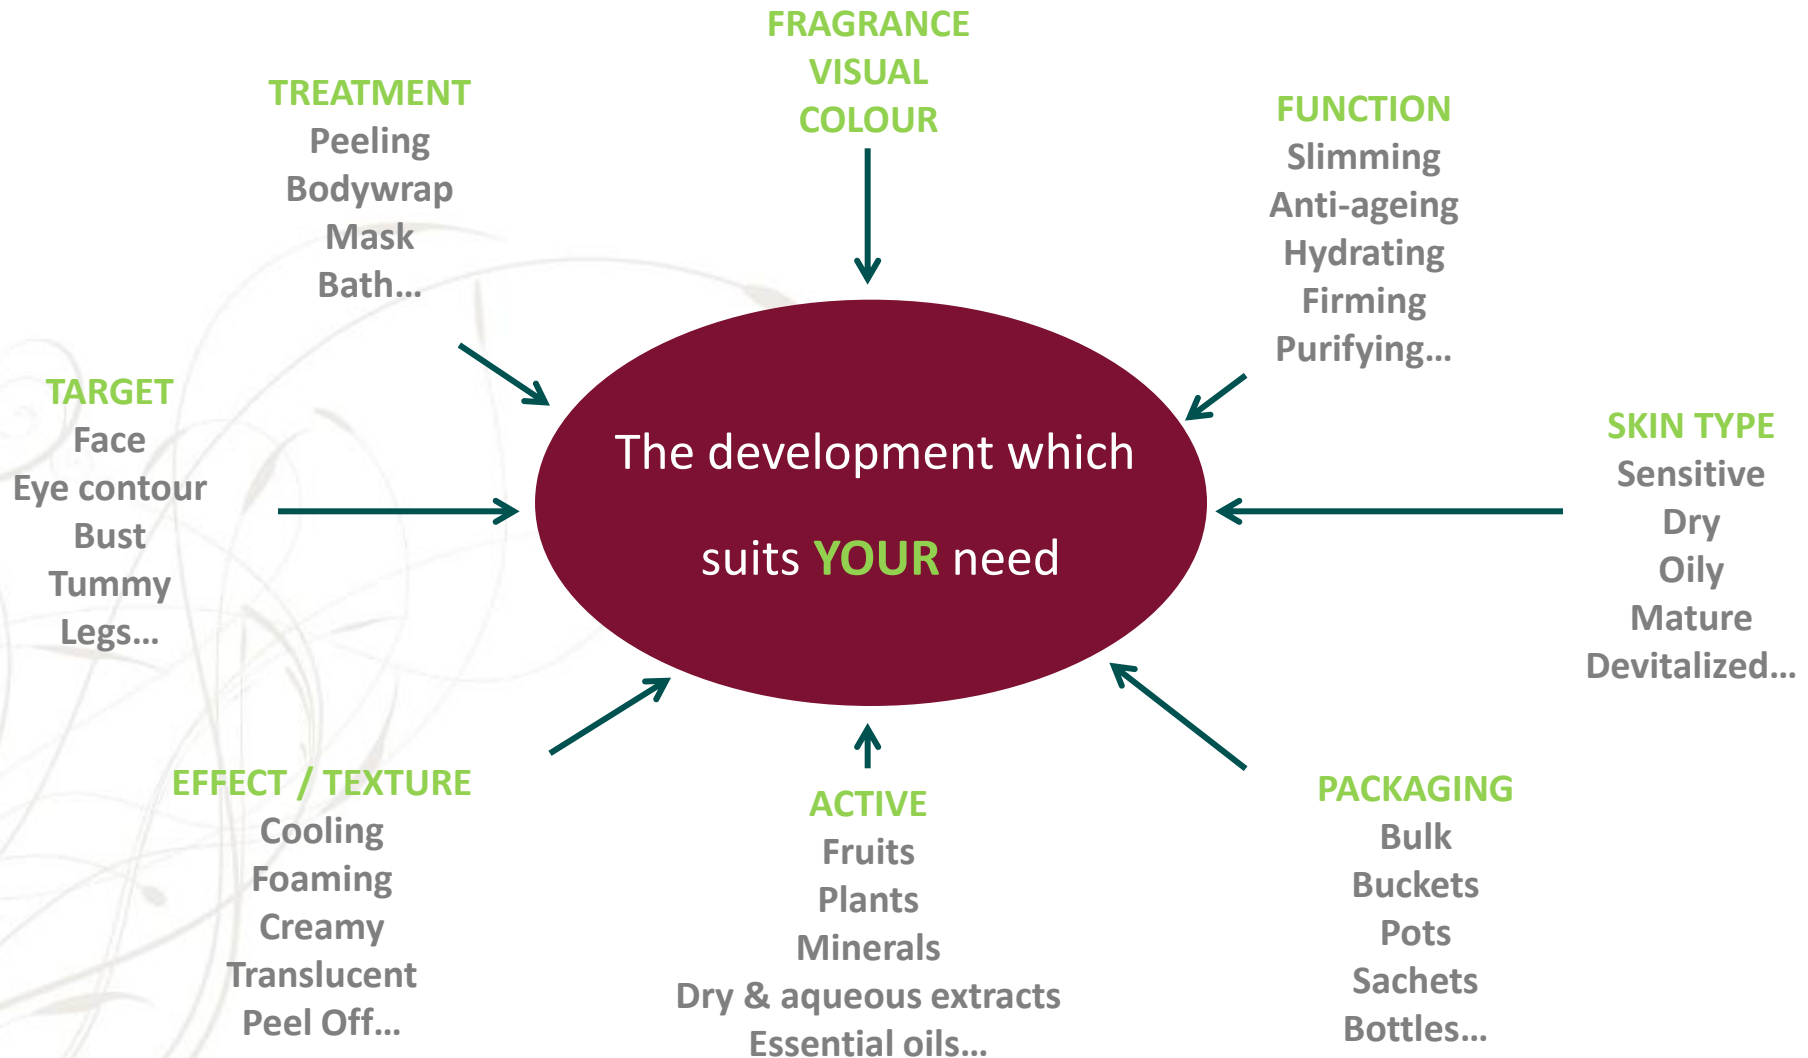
FRAGRANCE
VISUAL
COLOUR

TREATMENT
Peeling
Bodywrap
Mask
Bath…

FUNCTION
Slimming
Anti-ageing
Hydrating
Firming
Purifying…

TARGET
Face
Eye contour
Bust
Tummy
Legs…

The development which suits YOUR need

SKIN TYPE
Sensitive
Dry
Oily
Mature
Devitalized…

EFFECT / TEXTURE
Cooling
Foaming
Creamy
Translucent
Peel Off…

ACTIVE
Fruits
Plants
Minerals
Dry & aqueous extracts
Essential oils…

PACKAGING
Bulk
Buckets
Pots
Sachets
Bottles…